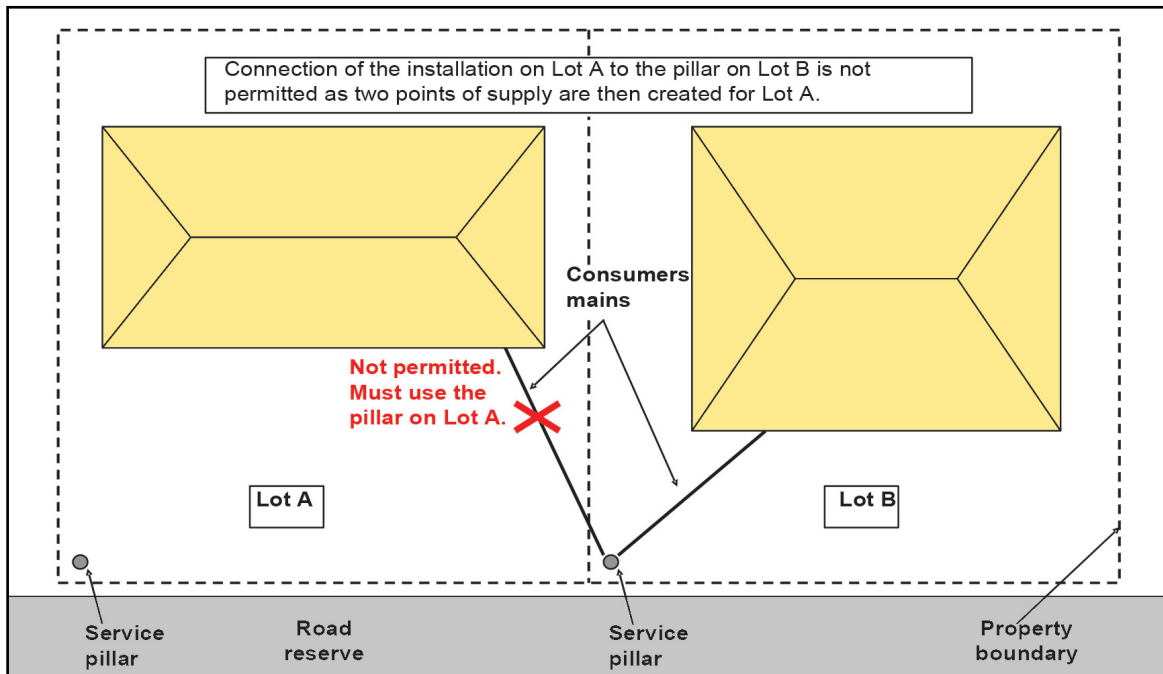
Connection of the installation on Lot A to the pillar on Lot B is not permitted as two points of supply are then created for Lot A.

Consumers mains

Not permitted. Must use the pillar on Lot A.

Lot A

Lot B

Service pillar

Road reserve

Service pillar

Property boundary